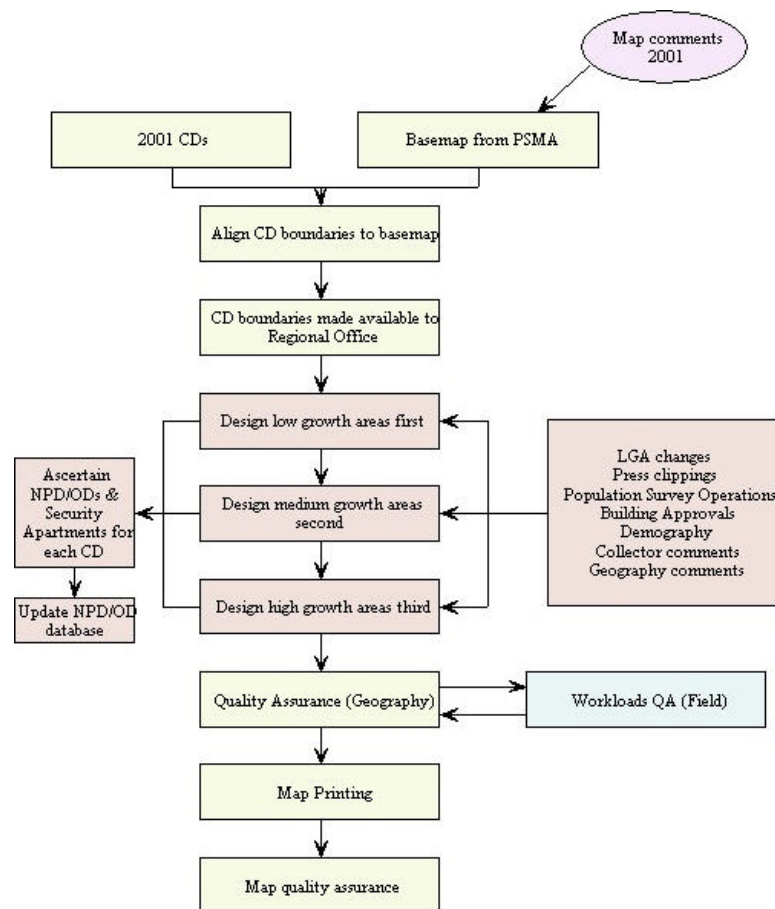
Map comments 2001

2001 CDs

Basemap from PSMA

Align CD boundaries to basemap

CD boundaries made available to Regional Office

Design low growth areas first

Ascertain NPD/ODs & Security Apartments for each CD

Design medium growth areas second

LGA changes
Press clippings
Population Survey Operations
Building Approvals
Demography
Collector comments
Geography comments

Update NPD/OD database

Design high growth areas third

Quality Assurance (Geography)

Workloads QA (Field)

Map Printing

Map quality assurance